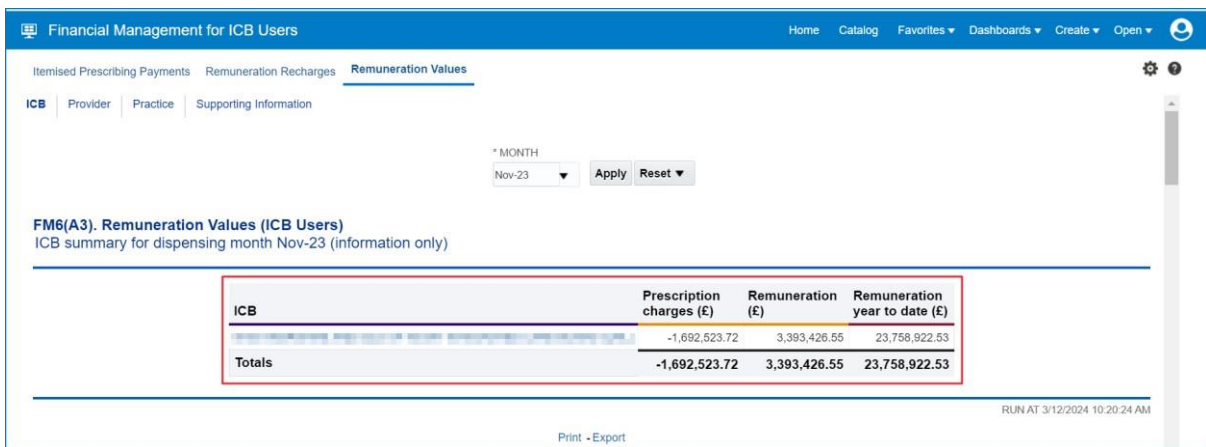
Financial Management for ICB Users

Home Catalog Favorites ▾ Dashboards ▾ Create ▾ Open ▾

Itemised Prescribing Payments Remuneration Recharges Remuneration Values

ICB Provider Practice Supporting Information

* MONTH
Nov-23 Apply Reset ▾

FM6(A3). Remuneration Values (ICB Users)
ICB summary for dispensing month Nov-23 (information only)

| ICB | Prescription charges (£) | Remuneration (£) | Remuneration year to date (£) |
|---|---|---|---|
| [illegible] | -1,692,523.72 | 3,393,426.55 | 23,758,922.53 |
| Totals | -1,692,523.72 | 3,393,426.55 | 23,758,922.53 |

RUN AT 3/12/2024 10:20:24 AM

Print - Export